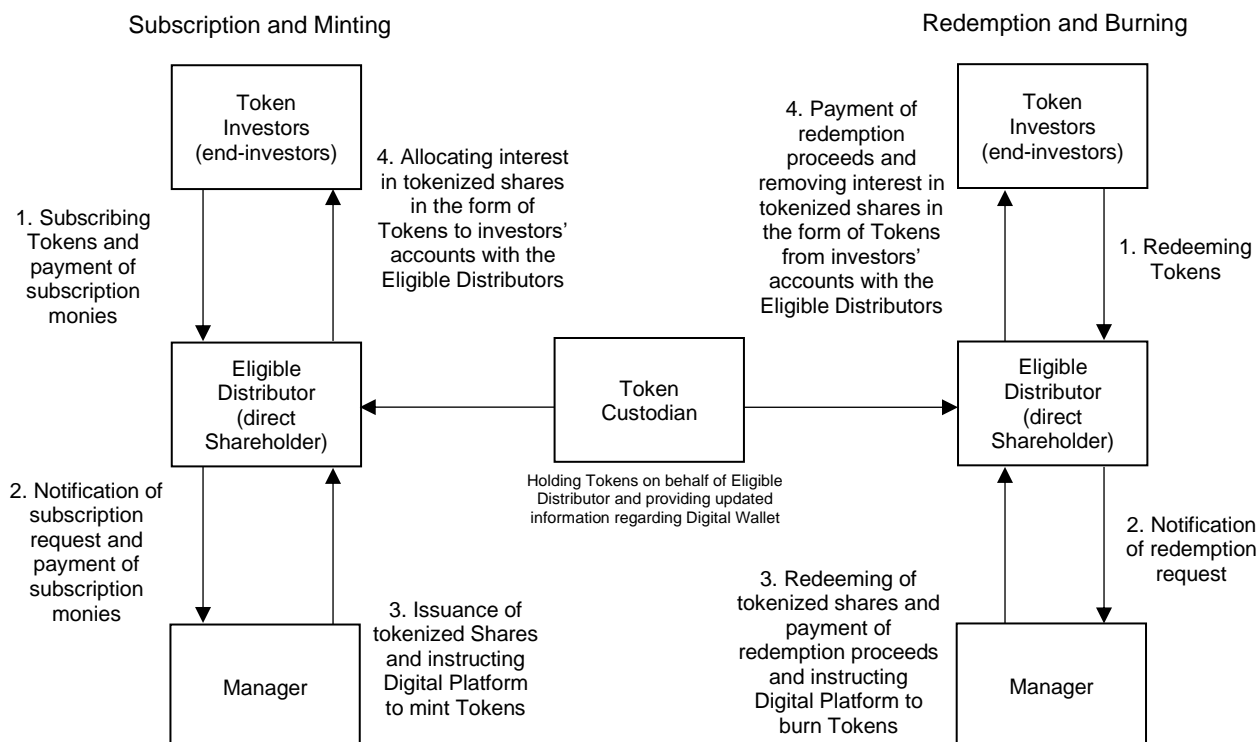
Subscription and Minting

Redemption and Burning

Token Investors (end-investors)

4. Allocating interest in tokenized shares in the form of Tokens to investors' accounts with the Eligible Distributors

1. Subscribing Tokens and payment of subscription monies

Eligible Distributor (direct Shareholder)

2. Notification of subscription request and payment of subscription monies

3. Issuance of tokenized Shares and instructing Digital Platform to mint Tokens

Manager

Token Custodian

Holding Tokens on behalf of Eligible Distributor and providing updated information regarding Digital Wallet

4. Payment of redemption proceeds and removing interest in tokenized shares in the form of Tokens from investors' accounts with the Eligible Distributors

Token Investors (end-investors)

1. Redeeming Tokens

Eligible Distributor (direct Shareholder)

2. Notification of redemption request

3. Redeeming of tokenized shares and payment of redemption proceeds and instructing Digital Platform to burn Tokens

Manager